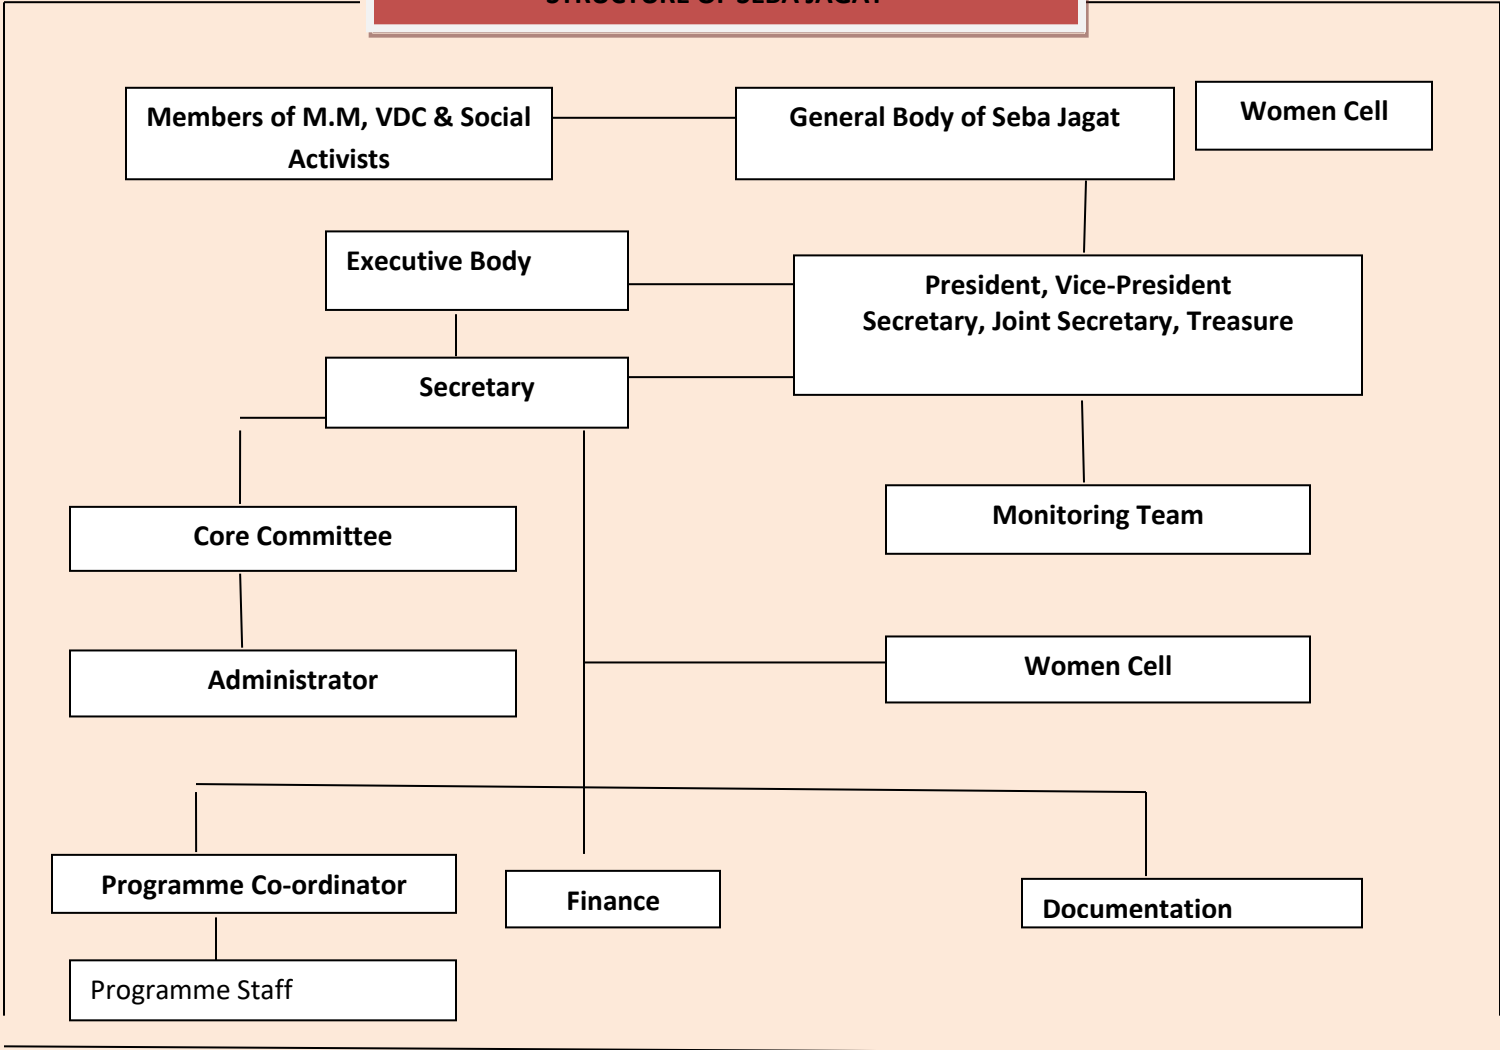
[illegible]

Members of M.M, VDC & Social Activists

General Body of Seba Jagat

Women Cell

Executive Body

President, Vice-President Secretary, Joint Secretary, Treasure

Secretary

Monitoring Team

Core Committee

Administrator

Women Cell

Programme Co-ordinator

Finance

Documentation

Programme Staff